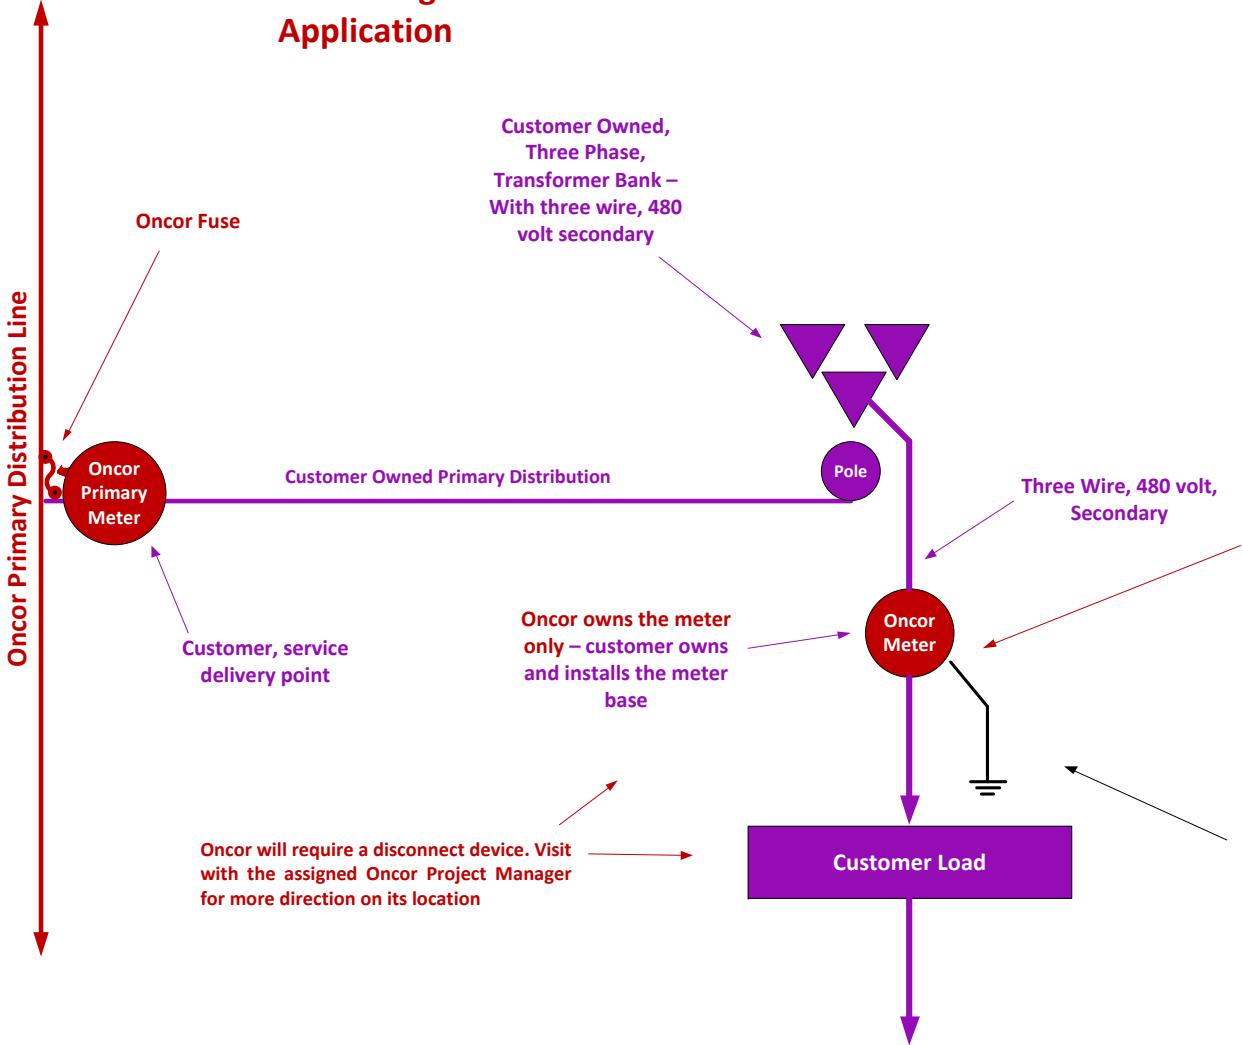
Application

Oncor Primary Distribution Line

Customer Owned, Three Phase, Transformer Bank – With three wire, 480 volt secondary

Oncor Fuse

Oncor Primary Meter

Customer Owned Primary Distribution

Pole

Three Wire, 480 volt, Secondary

Customer, service delivery point

Oncor owns the meter only – customer owns and installs the meter base

Oncor Meter

Oncor will require a disconnect device. Visit with the assigned Oncor Project Manager for more direction on its location

Customer Load